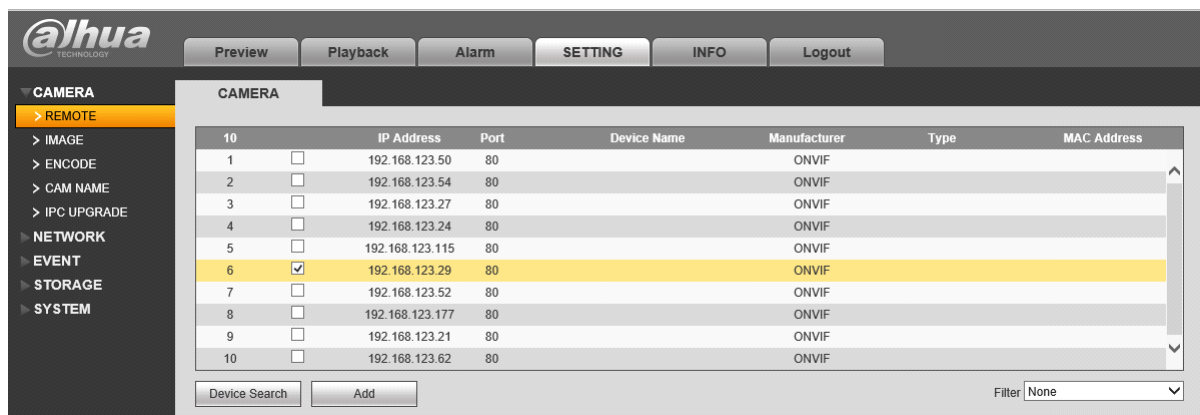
alhua TECHNOLOGY

Preview | Playback | Alarm | SETTING | INFO | Logout

CAMERA
> REMOTE
> IMAGE
> ENCODE
> CAM NAME
> IPC UPGRADE
NETWORK
EVENT
STORAGE
SYSTEM

CAMERA

| 10 | | IP Address | Port | Device Name | Manufacturer | Type | MAC Address |
|---|---|---|---|---|---|---|---|
| 1 | ☐ | 192.168.123.50 | 80 | | ONVIF | | |
| 2 | ☐ | 192.168.123.54 | 80 | | ONVIF | | |
| 3 | ☐ | 192.168.123.27 | 80 | | ONVIF | | |
| 4 | ☐ | 192.168.123.24 | 80 | | ONVIF | | |
| 5 | ☐ | 192.168.123.115 | 80 | | ONVIF | | |
| 6 | ☑ | 192.168.123.29 | 80 | | ONVIF | | |
| 7 | ☐ | 192.168.123.52 | 80 | | ONVIF | | |
| 8 | ☐ | 192.168.123.177 | 80 | | ONVIF | | |
| 9 | ☐ | 192.168.123.21 | 80 | | ONVIF | | |
| 10 | ☐ | 192.168.123.62 | 80 | | ONVIF | | |

Device Search | Add

Filter None